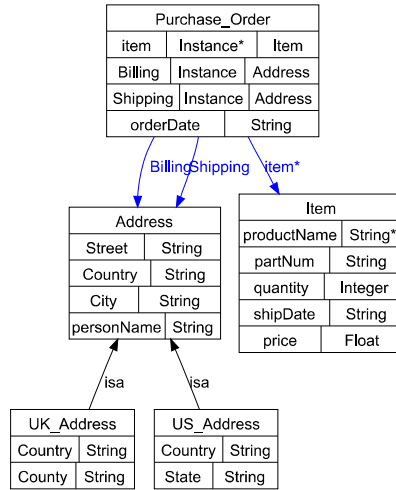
Purchase_Order

| item | Instance* | Item |
|---|---|---|
| Billing | Instance | Address |
| Shipping | Instance | Address |
| orderDate | String | |

Billing Shipping item*

Address

| Street | String |
|---|---|
| Country | String |
| City | String |
| personName | String |

Item

| productName | String* |
|---|---|
| partNum | String |
| quantity | Integer |
| shipDate | String |
| price | Float |

isa isa

UK_Address

| Country | String |
|---|---|
| County | String |

US_Address

| Country | String |
|---|---|
| State | String |